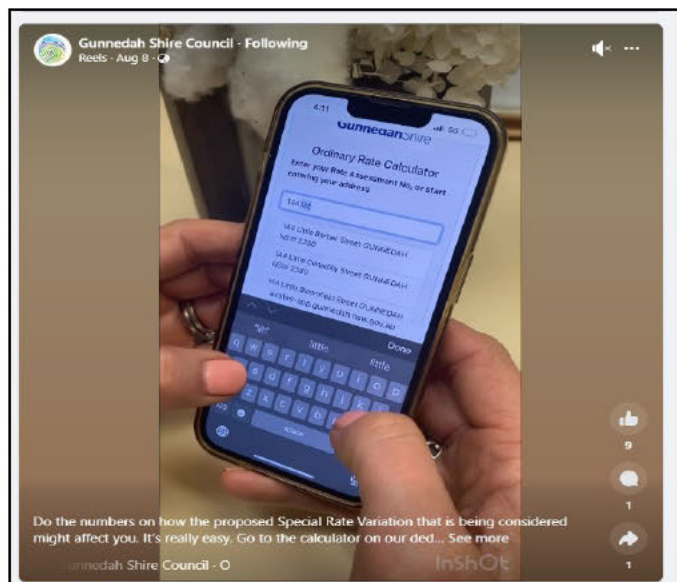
Gunnedah Shire Council · Following
Reels · Aug 8 ·

4:11

Gunnedah Shire

Ordinary Rate Calculator
Enter your Rate Assessment No. or start entering your address

144 Little

144 Little Barber Street GUNNEDAH NSW 2380

144 Little Conadilly Street GUNNEDAH NSW 2380

144 Little Bloomfield Street GUNNEDAH

Done

9
1
1

Do the numbers on how the proposed Special Rate Variation that is being considered might affect you. It's really easy. Go to the calculator on our ded... See more

Gunnedah Shire Council · O

InShOt